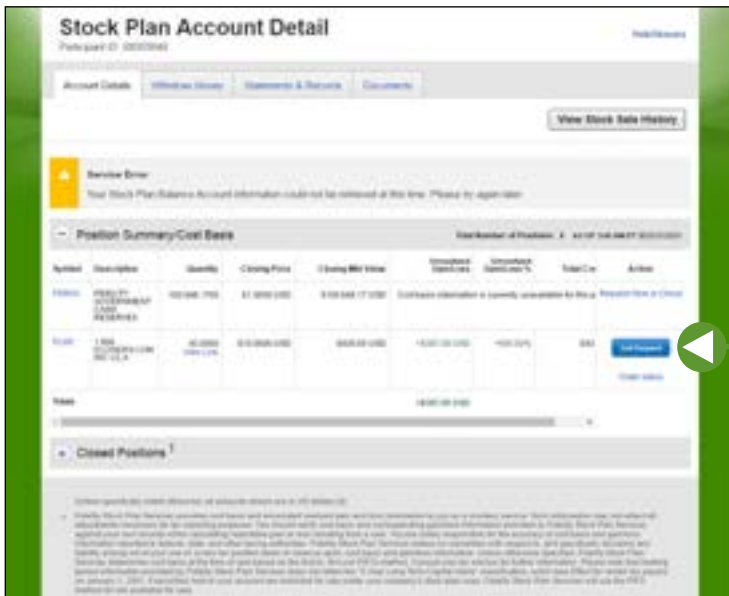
Stock Plan Account Detail

Participant ID: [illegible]

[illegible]

Account Details

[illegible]

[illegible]

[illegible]

View Stock Sale History

Service Error

Your Stock Plan Balance Account information could not be retrieved at this time. Please try again later.

Position Summary/Cost Basis

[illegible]

| Symbol | Description | Quantity | Closing Price | Closing Mkt Value | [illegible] | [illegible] | Total C | Action |
|---|---|---|---|---|---|---|---|---|
| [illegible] | FIDELITY GOVERNMENT CASH RESERVES | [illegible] | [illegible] | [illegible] | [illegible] | | | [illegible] |
| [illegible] | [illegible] | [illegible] | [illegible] | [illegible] | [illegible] | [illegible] | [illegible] | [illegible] |

Totals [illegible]

Closed Positions

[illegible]